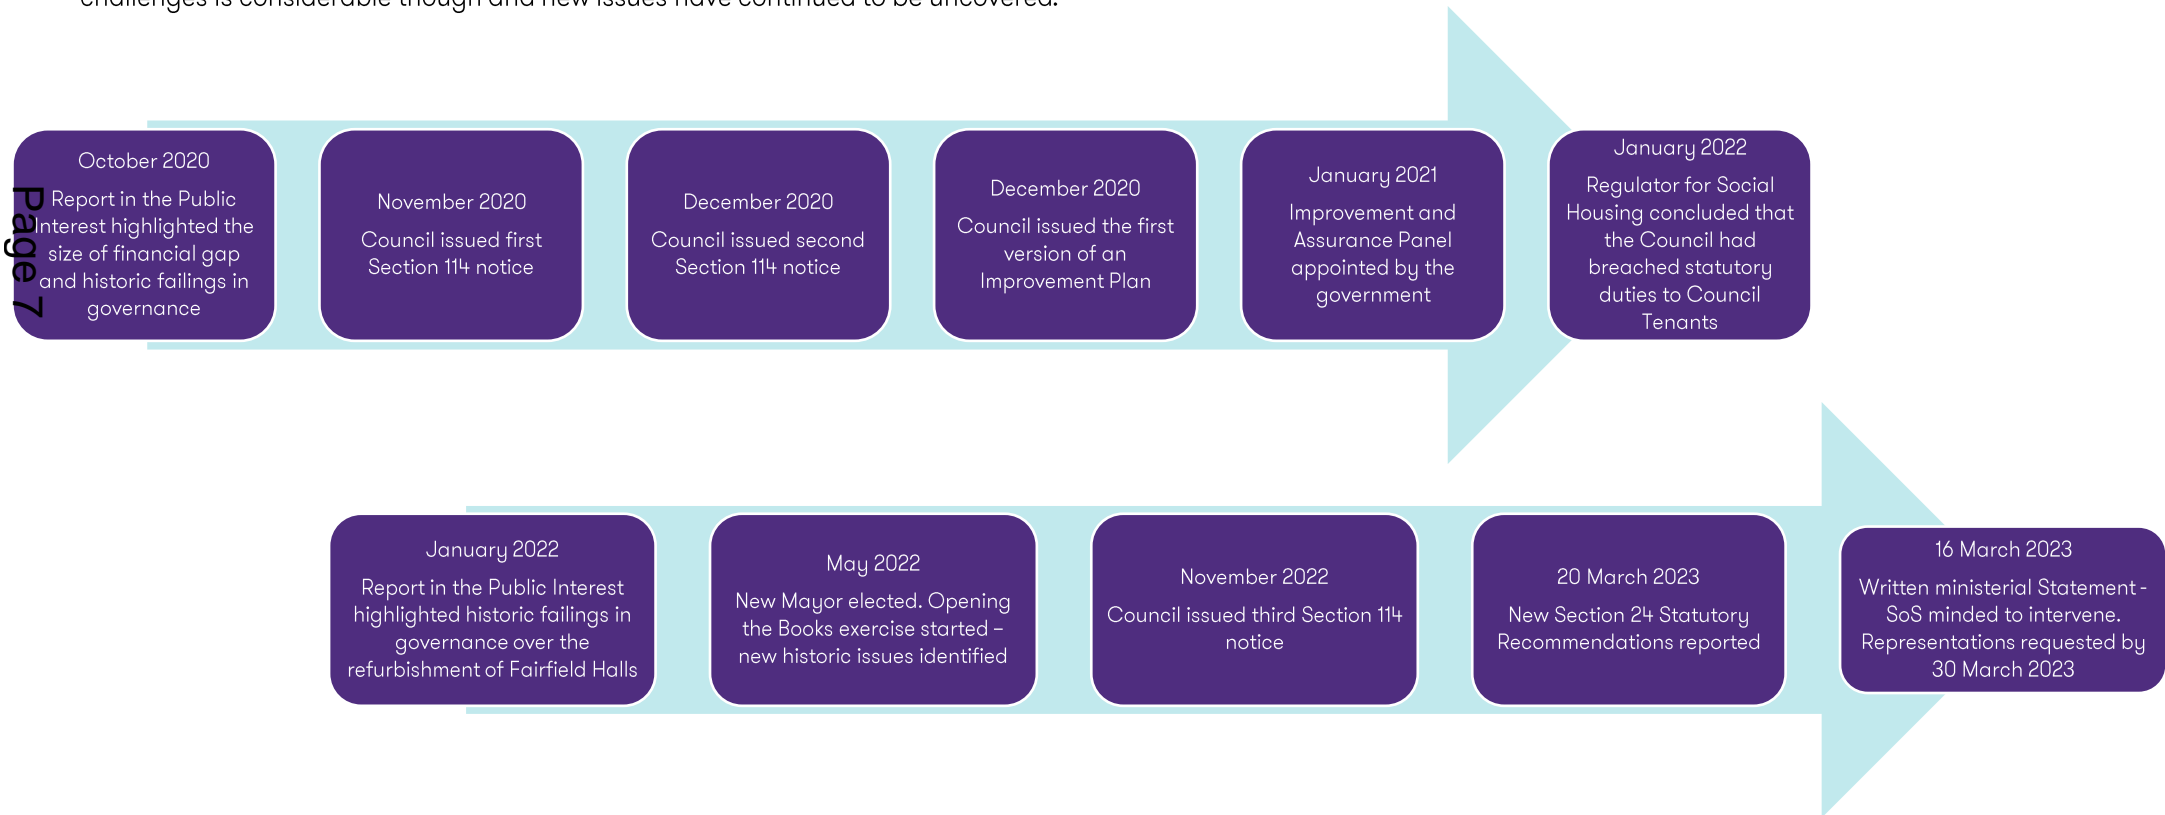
challenges is considerable though and new issues have continued to be uncovered.

Page 7

October 2020
Report in the Public Interest highlighted the size of financial gap and historic failings in governance

November 2020
Council issued first Section 114 notice

December 2020
Council issued second Section 114 notice

December 2020
Council issued the first version of an Improvement Plan

January 2021
Improvement and Assurance Panel appointed by the government

January 2022
Regulator for Social Housing concluded that the Council had breached statutory duties to Council Tenants

January 2022
Report in the Public Interest highlighted historic failings in governance over the refurbishment of Fairfield Halls

May 2022
New Mayor elected. Opening the Books exercise started – new historic issues identified

November 2022
Council issued third Section 114 notice

20 March 2023
New Section 24 Statutory Recommendations reported

16 March 2023
Written ministerial Statement - SoS minded to intervene. Representations requested by 30 March 2023